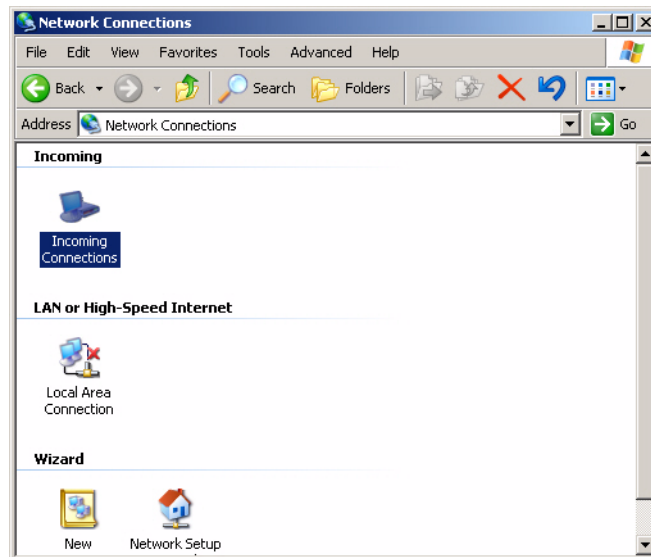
Network Connections

File Edit View Favorites Tools Advanced Help

Back Search Folders

Address Network Connections Go

Incoming

Incoming Connections

LAN or High-Speed Internet

Local Area Connection

Wizard

New

Network Setup